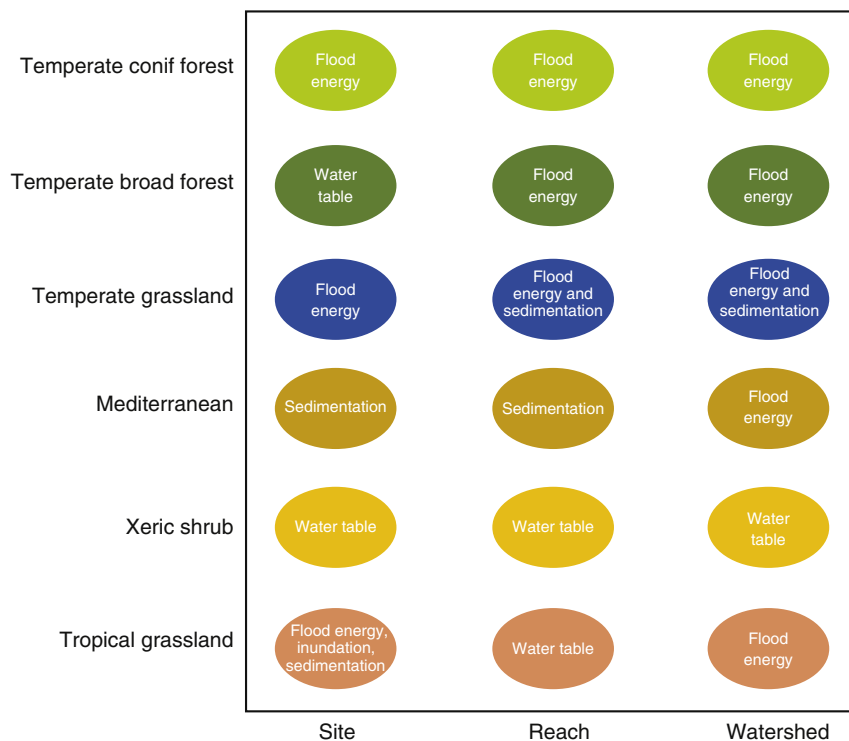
| | Site | Reach | Watershed |
|---|---|---|---|
| Temperate conif forest | Flood energy | Flood energy | Flood energy |
| Temperate broad forest | Water table | Flood energy | Flood energy |
| Temperate grassland | Flood energy | Flood energy and sedimentation | Flood energy and sedimentation |
| Mediterranean | Sedimentation | Sedimentation | Flood energy |
| Xeric shrub | Water table | Water table | Water table |
| Tropical grassland | Flood energy, inundation, sedimentation | Water table | Flood energy |